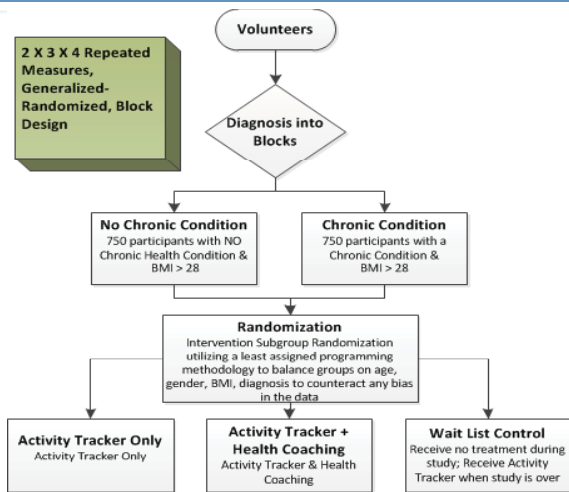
2 X 3 X 4 Repeated Measures, Generalized-Randomized, Block Design

Volunteers

Diagnosis into Blocks

No Chronic Condition
750 participants with NO Chronic Health Condition & BMI > 28

Chronic Condition
750 participants with a Chronic Condition & BMI > 28

Randomization
Intervention Subgroup Randomization utilizing a least assigned programming methodology to balance groups on age, gender, BMI, diagnosis to counteract any bias in the data

Activity Tracker Only
Activity Tracker Only

Activity Tracker + Health Coaching
Activity Tracker & Health Coaching

Wait List Control
Receive no treatment during study; Receive Activity Tracker when study is over